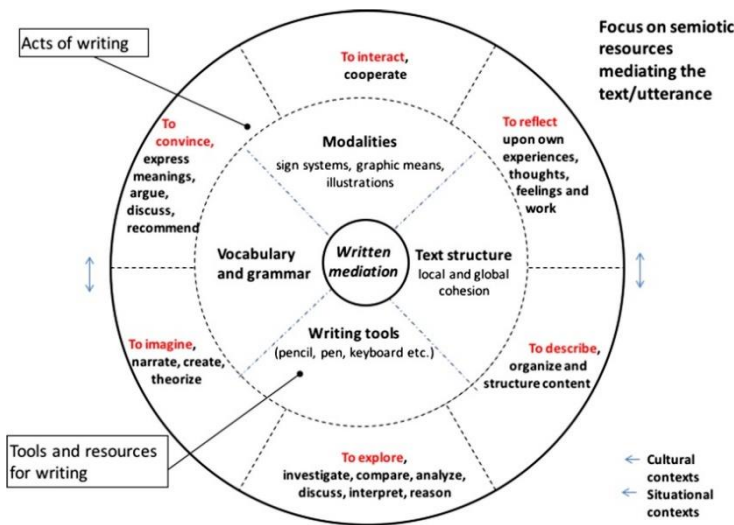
Acts of writing

Focus on semiotic resources mediating the text/utterance

To interact, cooperate

To reflect upon own experiences, thoughts, feelings and work

To convince, express meanings, argue, discuss, recommend

Modalities
sign systems, graphic means, illustrations

Vocabulary and grammar

Written mediation

Text structure
local and global cohesion

Writing tools
(pencil, pen, keyboard etc.)

To imagine, narrate, create, theorize

To describe, organize and structure content

To explore, investigate, compare, analyze, discuss, interpret, reason

Tools and resources for writing

Cultural contexts

Situational contexts